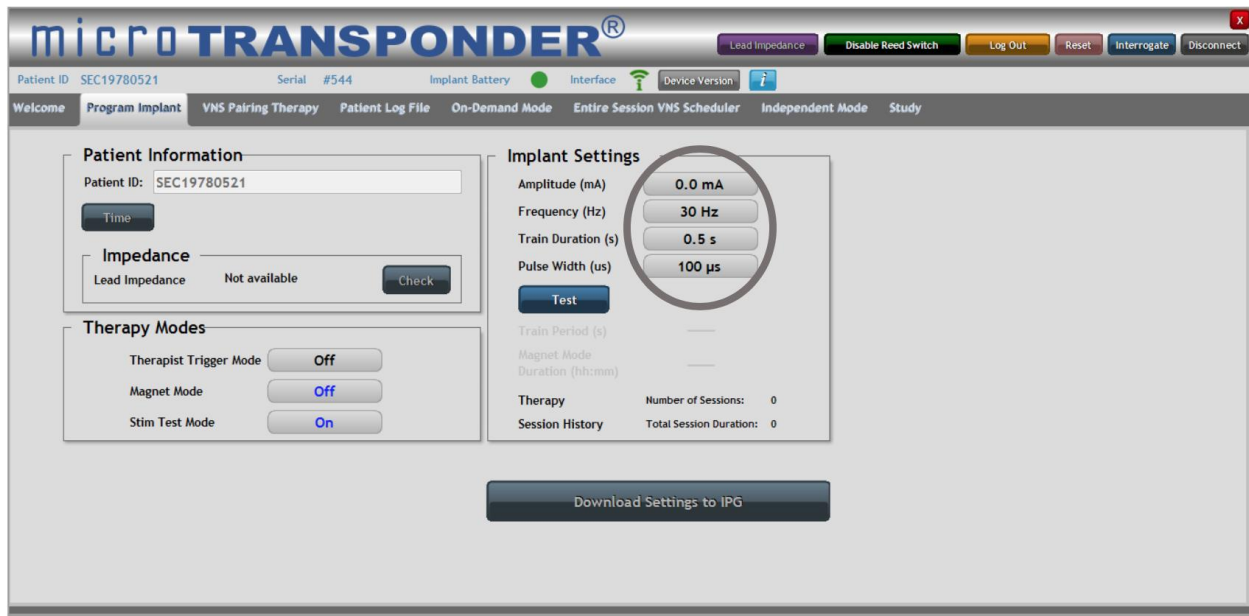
microTRANSPONDER®

Lead Impedance
Disable Reed Switch
Log Out
Reset
Interrogate
Disconnect
X

Patient ID SEC19780521
Serial #544
Implant Battery
Interface
Device Version
i

Welcome
Program Implant
VNS Pairing Therapy
Patient Log File
On-Demand Mode
Entire Session VNS Scheduler
Independent Mode
Study

Patient Information
Patient ID: SEC19780521
Time

Impedance
Lead Impedance Not available
Check

Therapy Modes
Therapist Trigger Mode Off
Magnet Mode Off
Stim Test Mode On

Implant Settings
Amplitude (mA) 0.0 mA
Frequency (Hz) 30 Hz
Train Duration (s) 0.5 s
Pulse Width (us) 100 µs
Test
Train Period (s) ——
Magnet Mode Duration (hh:mm) ——
Therapy Number of Sessions: 0
Session History Total Session Duration: 0

Download Settings to IPG